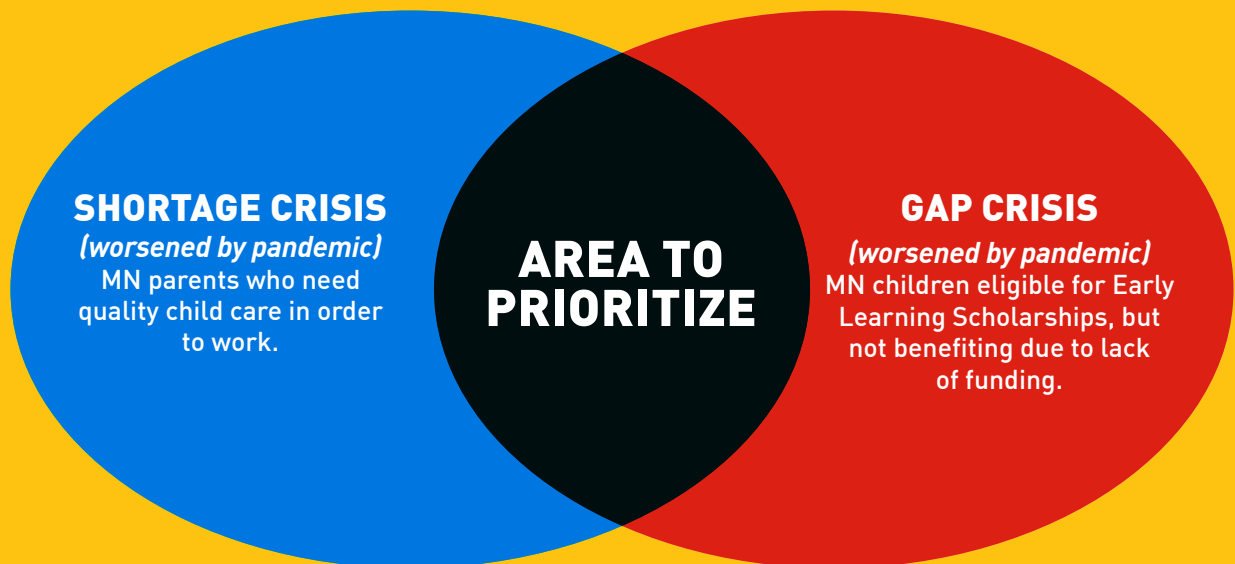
SHORTAGE CRISIS
(worsened by pandemic)
MN parents who need quality child care in order to work.

AREA TO PRIORITIZE

GAP CRISIS
(worsened by pandemic)
MN children eligible for Early Learning Scholarships, but not benefiting due to lack of funding.